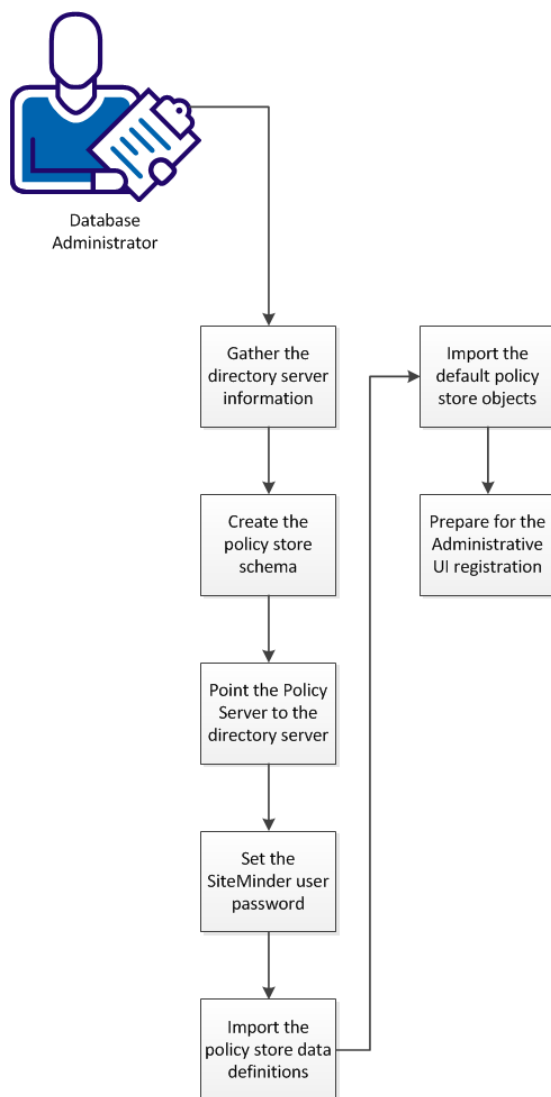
Database Administrator

Gather the directory server information

Create the policy store schema

Point the Policy Server to the directory server

Set the SiteMinder user password

Import the policy store data definitions

Import the default policy store objects

Prepare for the Administrative UI registration